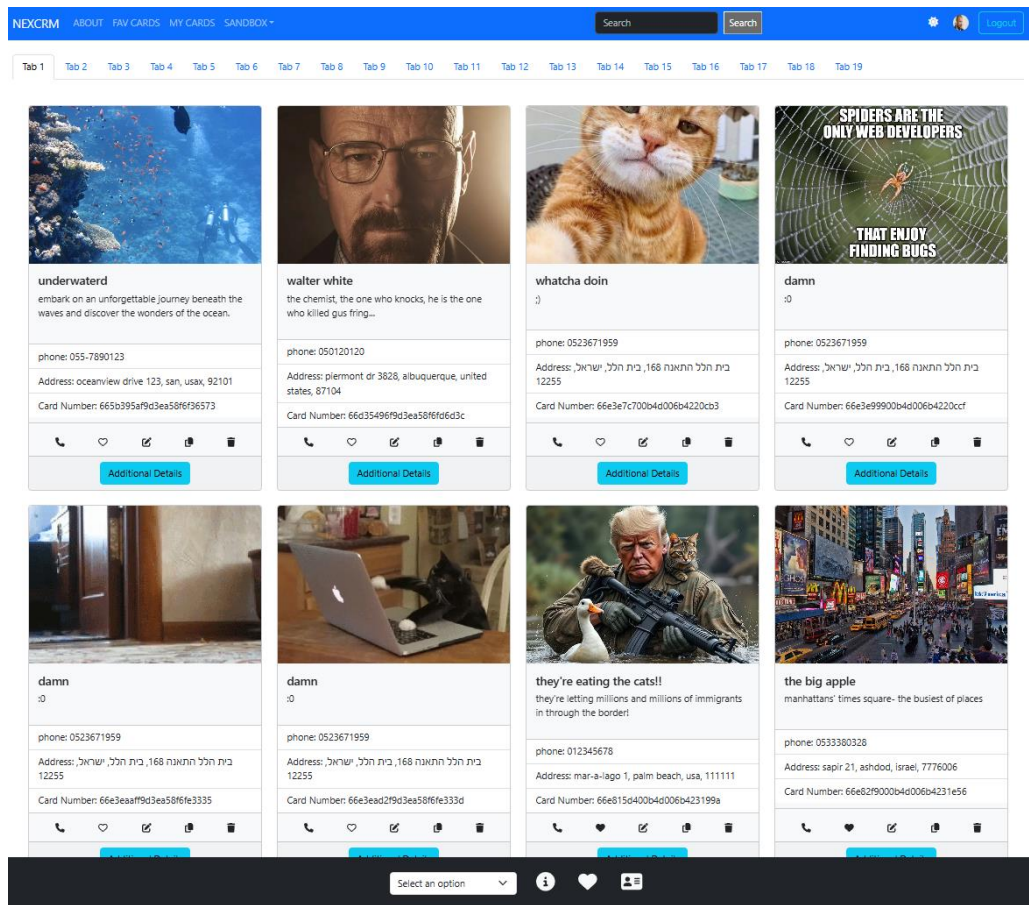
NEXCRM ABOUT FAV CARDS MY CARDS SANDBOX

Search Search Logout

Tab 1 Tab 2 Tab 3 Tab 4 Tab 5 Tab 6 Tab 7 Tab 8 Tab 9 Tab 10 Tab 11 Tab 12 Tab 13 Tab 14 Tab 15 Tab 16 Tab 17 Tab 18 Tab 19

underwaterd
embark on an unforgettable journey beneath the waves and discover the wonders of the ocean.
phone: 055-7890123
Address: oceanview drive 123, san, usax, 92101
Card Number: 665b395af9d3ea58f6f36573
Additional Details

walter white
the chemist, the one who knocks, he is the one who killed gus fring...
phone: 050120120
Address: plermont dr 3828, albuquerque, united states, 87104
Card Number: 66d35496f9d3ea58f6fd6d3c
Additional Details

whatcha doin
;)
phone: 0523671959
Address: בית הלל התאנה 168, בית הלל, ישראל, 12255
Card Number: 66e3e7c700b4d006b4220cb3
Additional Details

SPIDERS ARE THE ONLY WEB DEVELOPERS THAT ENJOY FINDING BUGS
damn
:0
phone: 0523671959
Address: בית הלל התאנה 168, בית הלל, ישראל, 12255
Card Number: 66e3e99900b4d006b4220ccf
Additional Details

damn
:0
phone: 0523671959
Address: בית הלל התאנה 168, בית הלל, ישראל, 12255
Card Number: 66e3eaaff9d3ea58f6fe3335

damn
:0
phone: 0523671959
Address: בית הלל התאנה 168, בית הלל, ישראל, 12255
Card Number: 66e3ead2f9d3ea58f6fe333d

they're eating the cats!!
they're letting millions and millions of immigrants in through the border!
phone: 012345678
Address: mar-a-lago 1, palm beach, usa, 111111
Card Number: 66e815d400b4d006b423199a

the big apple
manhattans' times square- the busiest of places
phone: 0533380328
Address: sapir 21, ashdod, israel, 7776006
Card Number: 66e82f9000b4d006b4231e56

Select an option